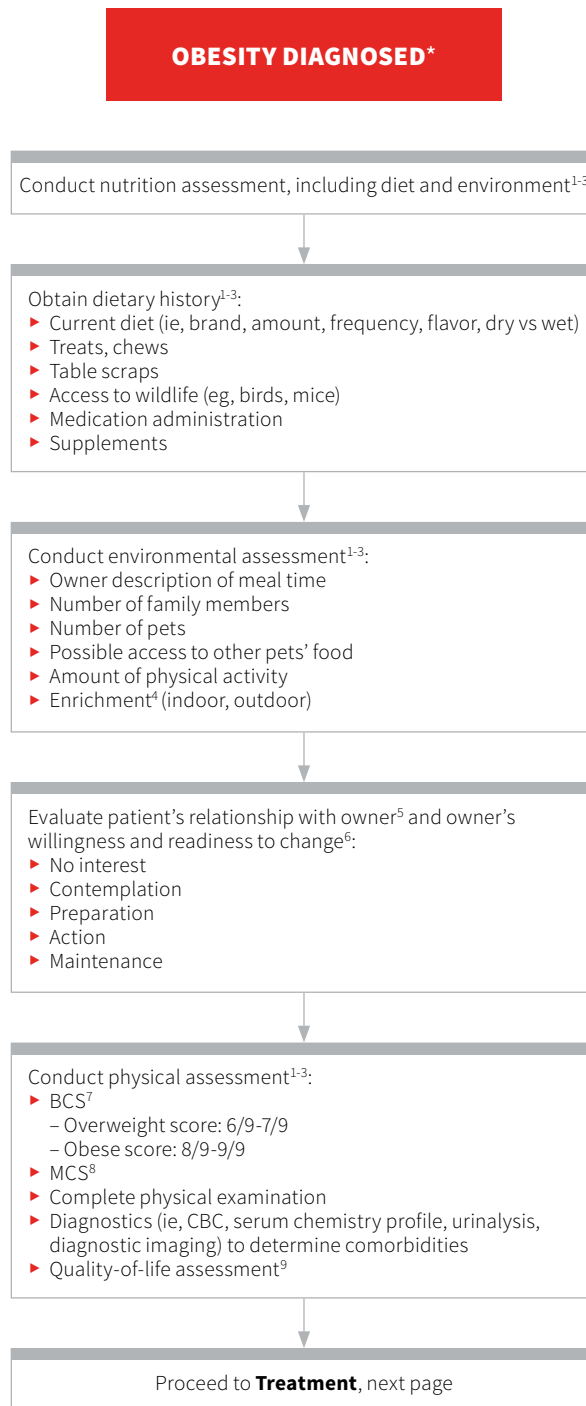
OBESITY DIAGNOSED*

Conduct nutrition assessment, including diet and environment$^{1-3}$

Obtain dietary history$^{1-3}$:
▸ Current diet (ie, brand, amount, frequency, flavor, dry vs wet)
▸ Treats, chews
▸ Table scraps
▸ Access to wildlife (eg, birds, mice)
▸ Medication administration
▸ Supplements

Conduct environmental assessment$^{1-3}$:
▸ Owner description of meal time
▸ Number of family members
▸ Number of pets
▸ Possible access to other pets' food
▸ Amount of physical activity
▸ Enrichment$^{4}$ (indoor, outdoor)

Evaluate patient's relationship with owner$^{5}$ and owner's willingness and readiness to change$^{6}$:
▸ No interest
▸ Contemplation
▸ Preparation
▸ Action
▸ Maintenance

Conduct physical assessment$^{1-3}$:
▸ BCS$^{7}$
– Overweight score: 6/9-7/9
– Obese score: 8/9-9/9
▸ MCS$^{8}$
▸ Complete physical examination
▸ Diagnostics (ie, CBC, serum chemistry profile, urinalysis, diagnostic imaging) to determine comorbidities
▸ Quality-of-life assessment$^{9}$

Proceed to **Treatment**, next page